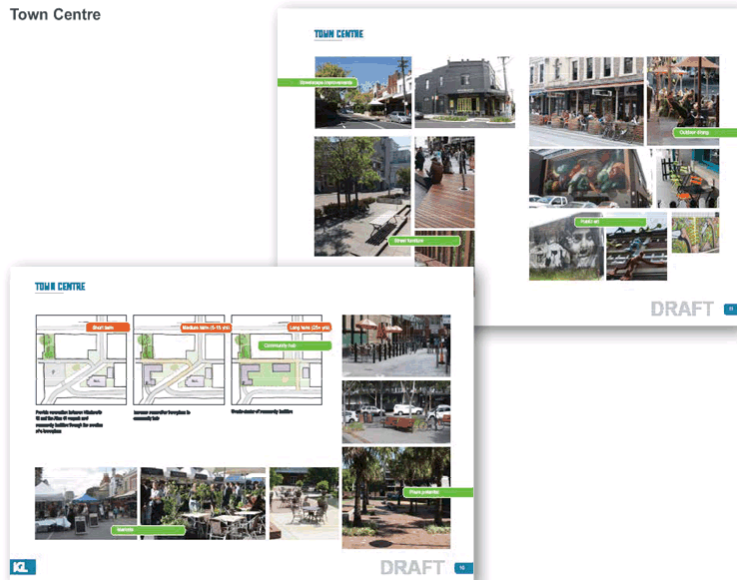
Town Centre

TOWN CENTRE

Streetscape improvements

Outdoor dining

Street furniture

Public art

DRAFT

TOWN CENTRE

Short term

Medium term (5-10 yrs)

Long term (20+ yrs)

Community hub

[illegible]

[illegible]

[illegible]

Markets

Share potential

DRAFT